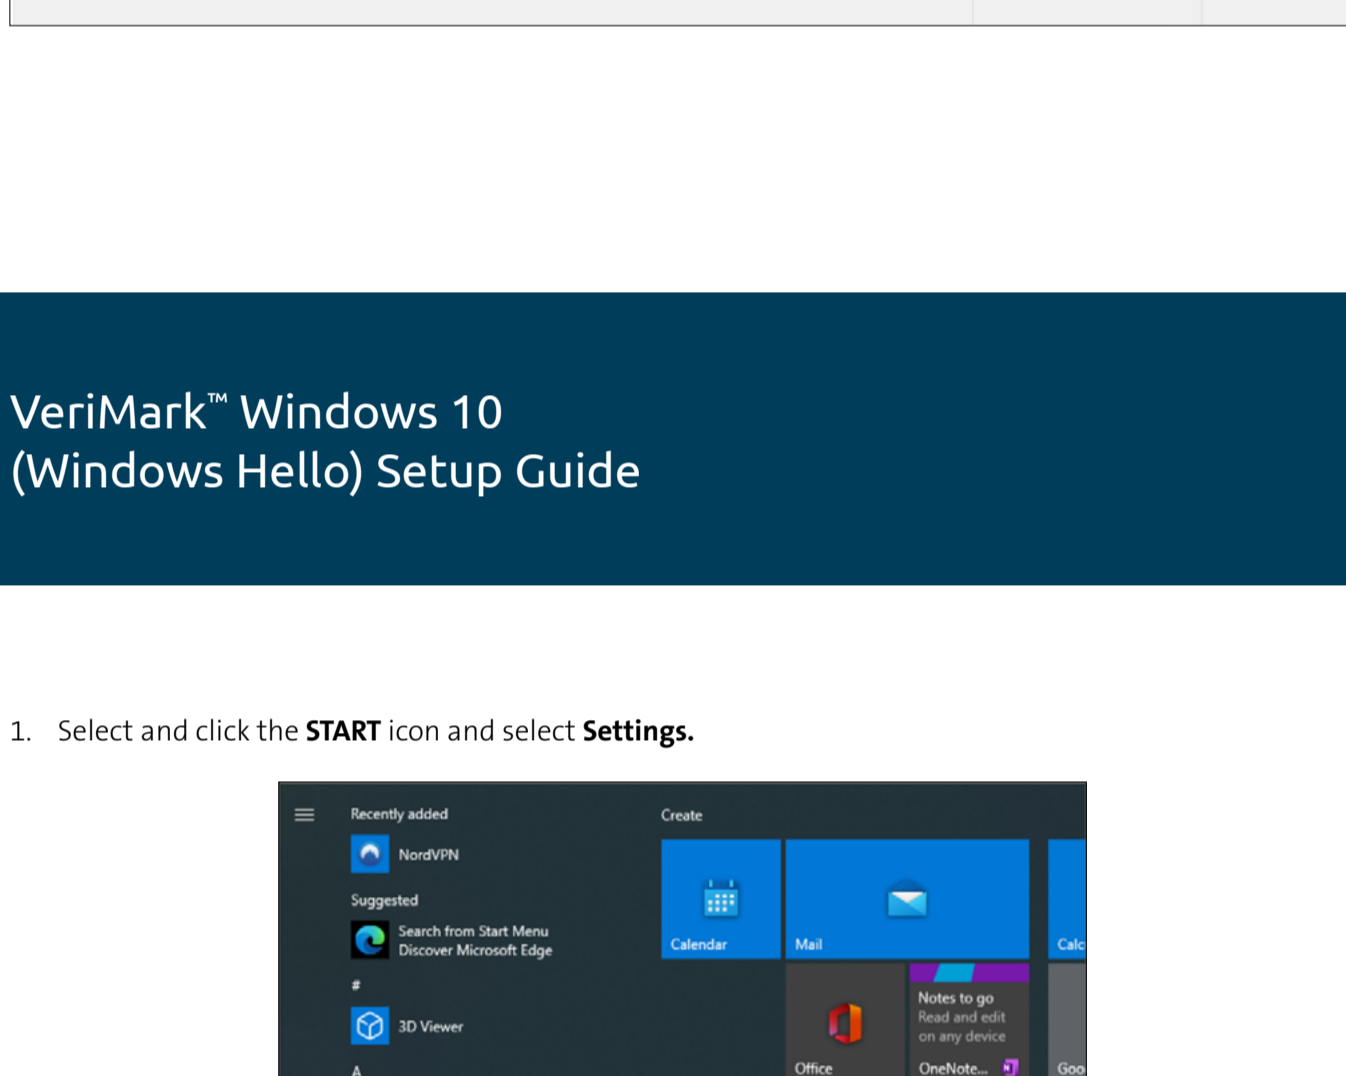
VeriMark™ Windows 10
(Windows Hello) Setup Guide

1. Select and click the **START** icon and select **Settings.**

Recently added
NordVPN
Suggested
Search from Start Menu
Discover Microsoft Edge
#
3D Viewer
A

Create
Calendar
Mail
Calc
Office
Notes to go
Read and edit on any device
OneNote...
Goo